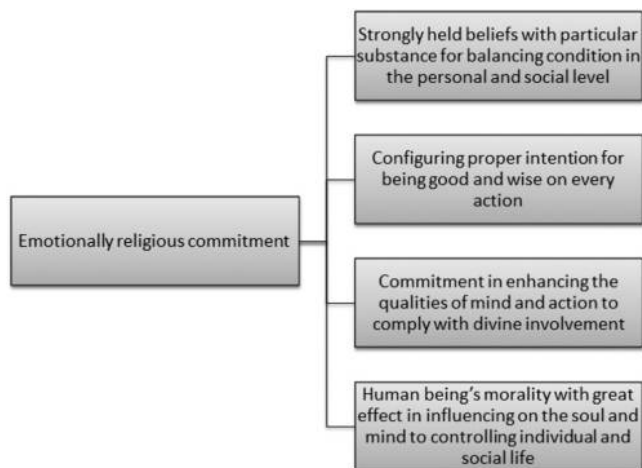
Emotionally religious commitment

Strongly held beliefs with particular substance for balancing condition in the personal and social level

Configuring proper intention for being good and wise on every action

Commitment in enhancing the qualities of mind and action to comply with divine involvement

Human being's morality with great effect in influencing on the soul and mind to controlling individual and social life